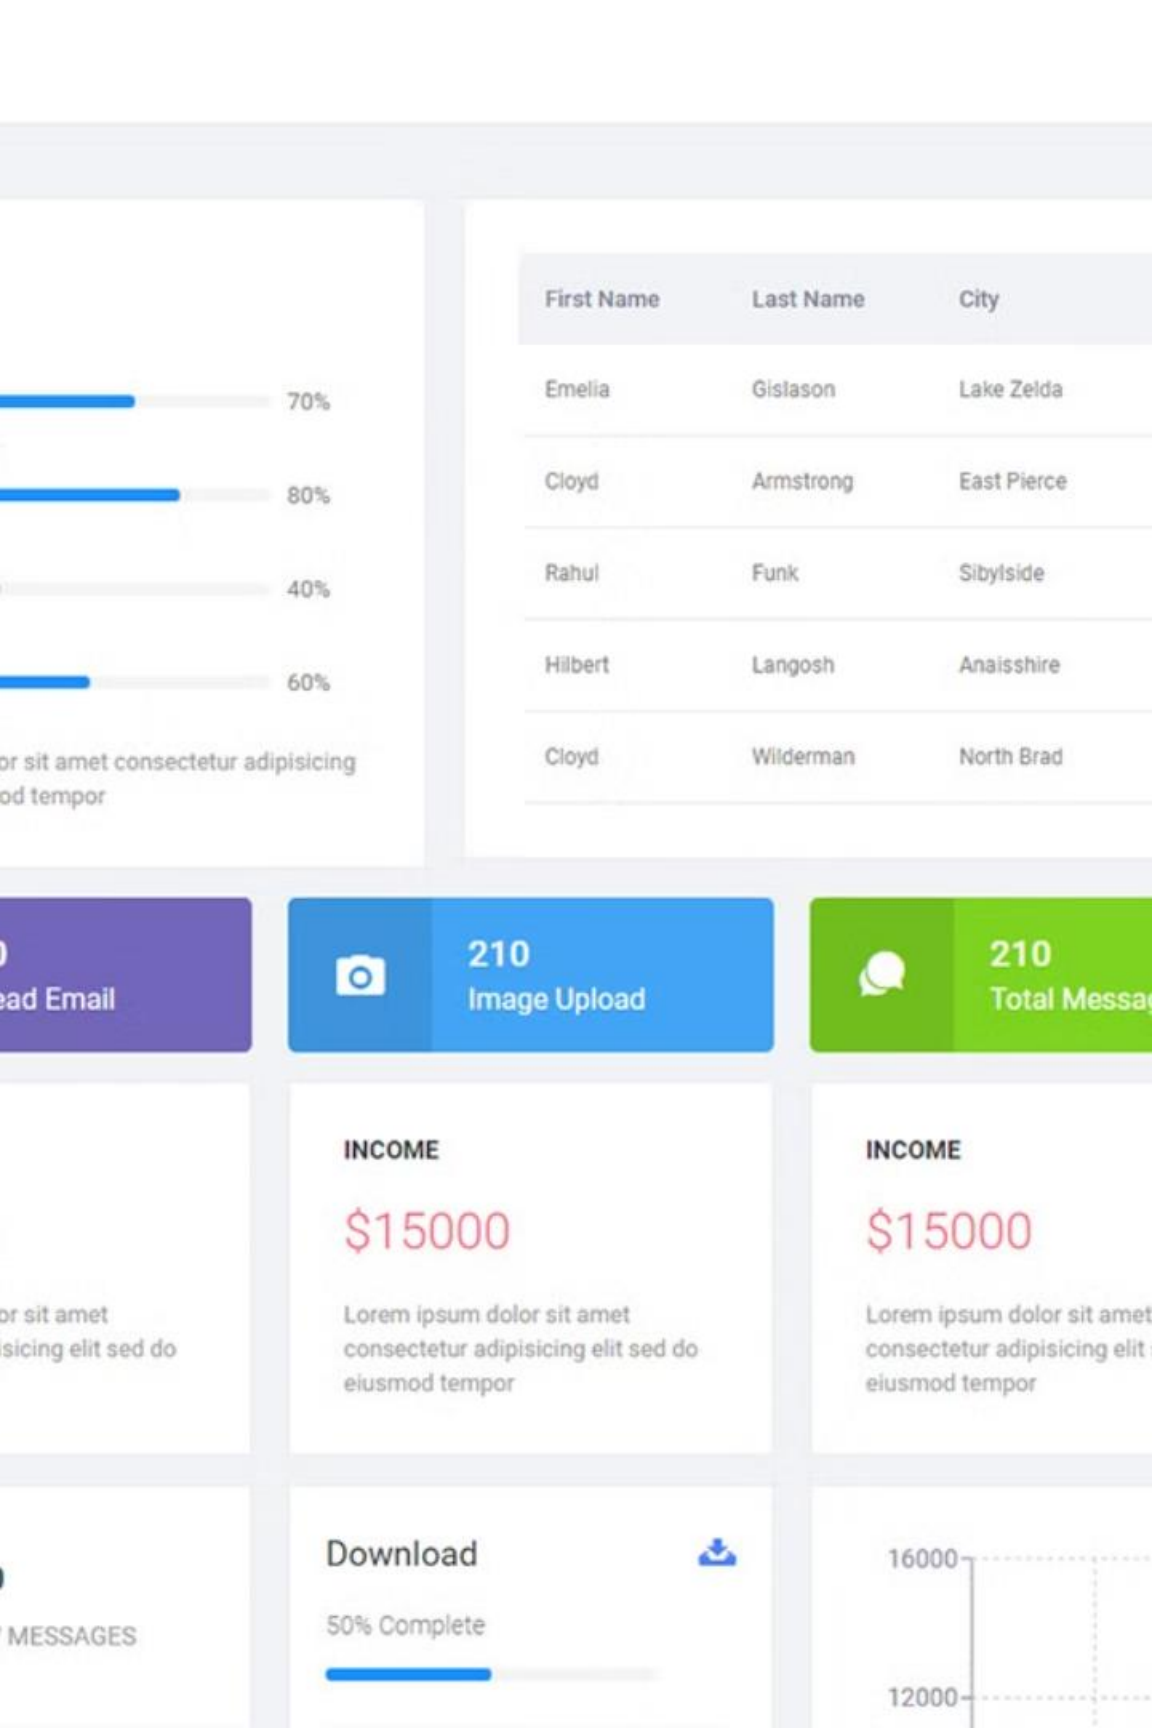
70%

80%

40%

60%

or sit amet consectetur adipisicing od tempor

| First Name | Last Name | City |
|---|---|---|
| Emelia | Gislason | Lake Zelda |
| Cloyd | Armstrong | East Pierce |
| Rahul | Funk | Sibylside |
| Hilbert | Langosh | Anaisshire |
| Cloyd | Wilderman | North Brad |

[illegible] ead Email

210
Image Upload

210
Total Messa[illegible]

or sit amet isicing elit sed do

INCOME

$15000

Lorem ipsum dolor sit amet consectetur adipisicing elit sed do eiusmod tempor

INCOME

$15000

Lorem ipsum dolor sit amet consectetur adipisicing elit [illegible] eiusmod tempor

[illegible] MESSAGES

Download

50% Complete

16000

12000